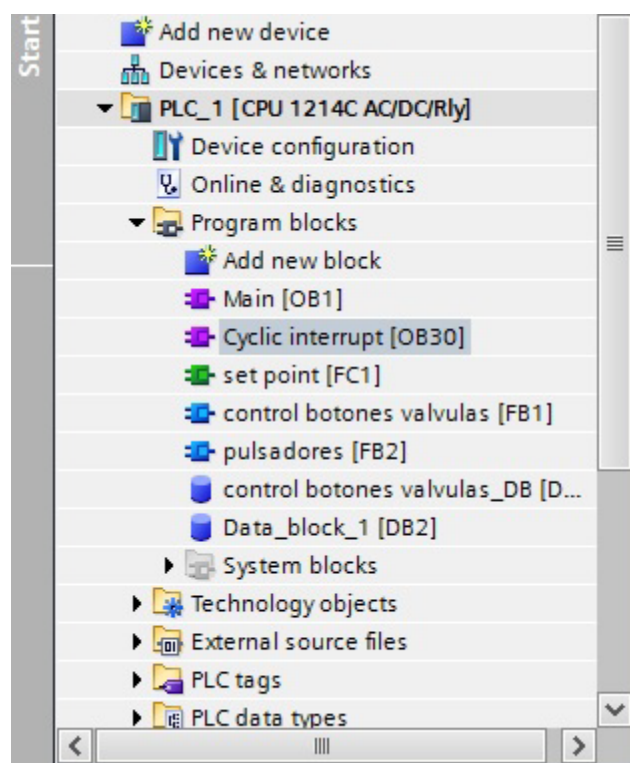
Start

Add new device
Devices & networks
PLC_1 [CPU 1214C AC/DC/Rly]
Device configuration
Online & diagnostics
Program blocks
Add new block
Main [OB1]
Cyclic interrupt [OB30]
set point [FC1]
control botones valvulas [FB1]
pulsadores [FB2]
control botones valvulas_DB [D...
Data_block_1 [DB2]
System blocks
Technology objects
External source files
PLC tags
PLC data types